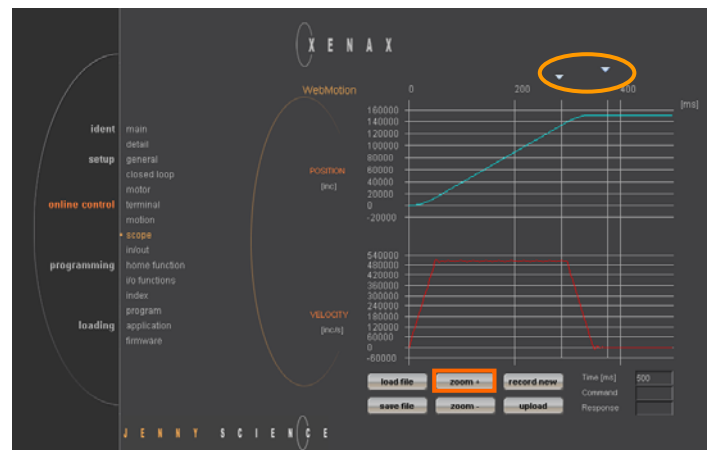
XENAX

WebMotion

ident
setup
online control
programming
loading

main
detail
general
closed loop
motor
terminal
motion
scope
in/out
home function
i/o functions
index
program
application
firmware

POSITION
[inc]

VELOCITY
[inc/s]

0 200 400 [ms]

160000
140000
120000
100000
80000
60000
40000
20000
0
-20000

540000
480000
420000
360000
300000
240000
180000
120000
60000
0
-60000

load file
zoom +
record new
save file
zoom -
upload

Time [ms] 500
Command
Response

JENNY SCIENCE